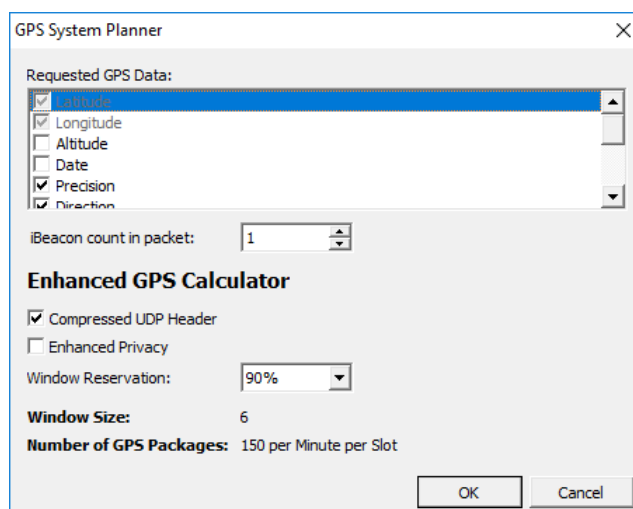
GPS System Planner

Requested GPS Data:

Latitude
Longitude
Altitude
Date
Precision
Direction

iBeacon count in packet: 1

Enhanced GPS Calculator

Compressed UDP Header
Enhanced Privacy
Window Reservation: 90%

Window Size: 6
Number of GPS Packages: 150 per Minute per Slot

OK Cancel